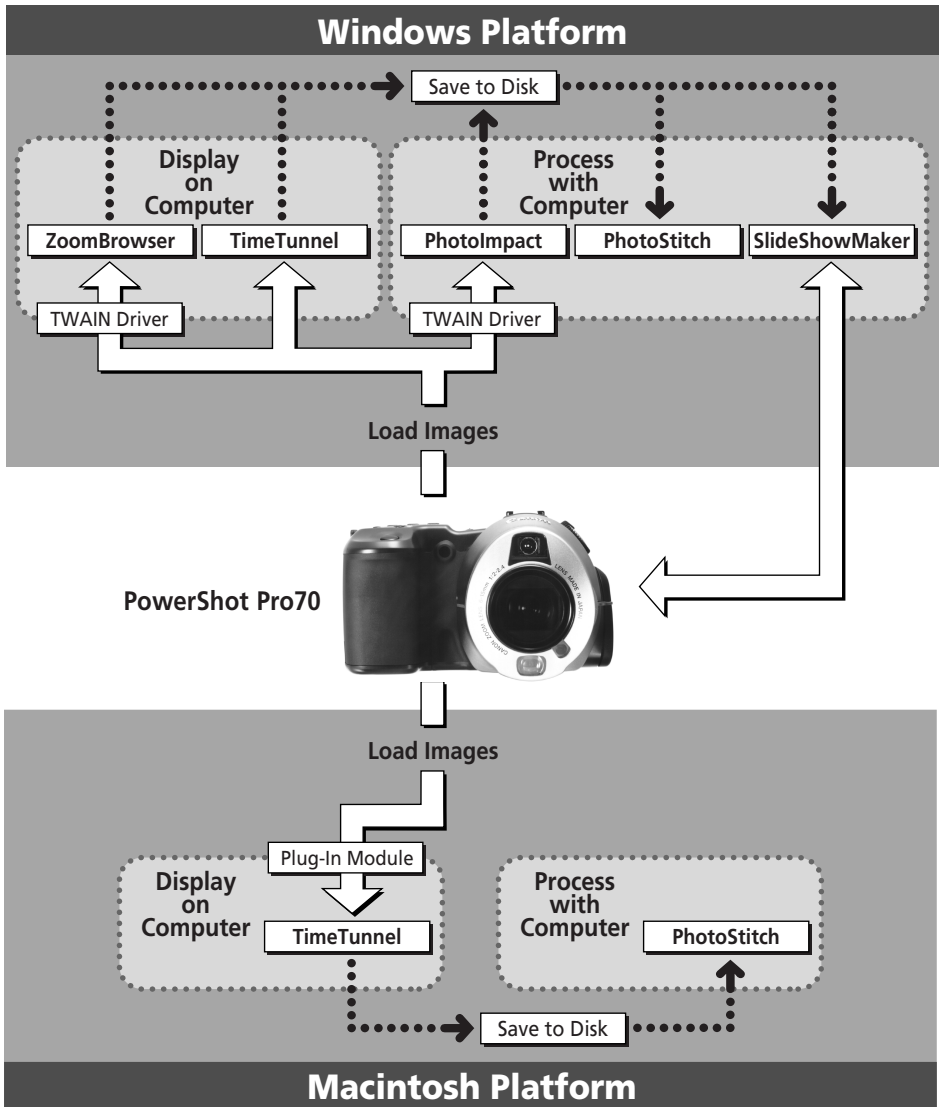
Windows Platform

Save to Disk

Display on Computer

Process with Computer

ZoomBrowser

TimeTunnel

PhotoImpact

PhotoStitch

SlideShowMaker

TWAIN Driver

TWAIN Driver

Load Images

PowerShot Pro70

Load Images

Plug-In Module

Display on Computer

TimeTunnel

Process with Computer

PhotoStitch

Save to Disk

Macintosh Platform